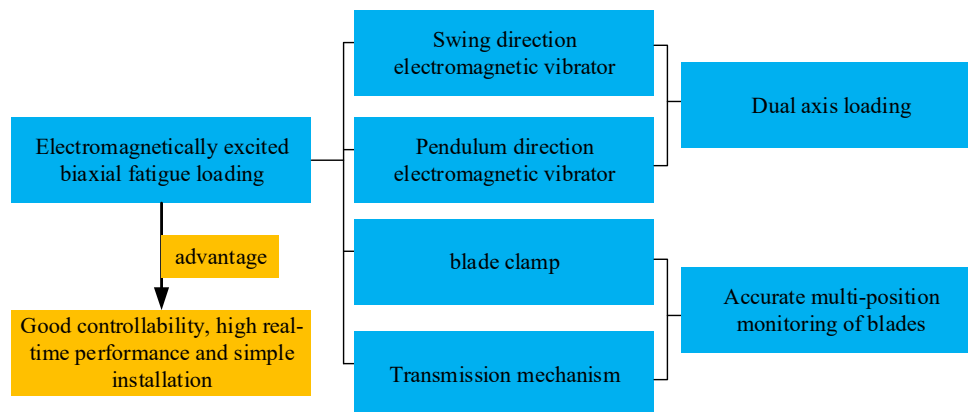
Electromagnetically excited biaxial fatigue loading

Swing direction electromagnetic vibrator

Pendulum direction electromagnetic vibrator

blade clamp

Transmission mechanism

Dual axis loading

Accurate multi-position monitoring of blades

advantage

Good controllability, high real-time performance and simple installation